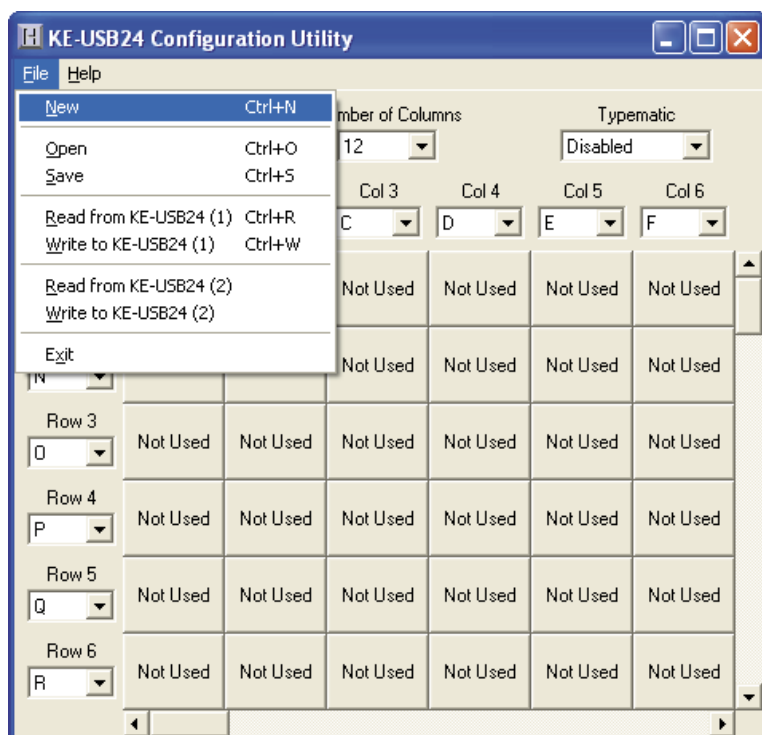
KE-USB24 Configuration Utility

File Help

New Ctrl+N
Open Ctrl+O
Save Ctrl+S
Read from KE-USB24 (1) Ctrl+R
Write to KE-USB24 (1) Ctrl+W
Read from KE-USB24 (2)
Write to KE-USB24 (2)
Exit

mber of Columns
12

Typematic
Disabled

| | | | Col 3 | Col 4 | Col 5 | Col 6 |
|---|---|---|---|---|---|---|
| | | | C | D | E | F |
| | | | Not Used | Not Used | Not Used | Not Used |
| N | | | Not Used | Not Used | Not Used | Not Used |
| Row 3 O | Not Used | Not Used | Not Used | Not Used | Not Used | Not Used |
| Row 4 P | Not Used | Not Used | Not Used | Not Used | Not Used | Not Used |
| Row 5 Q | Not Used | Not Used | Not Used | Not Used | Not Used | Not Used |
| Row 6 R | Not Used | Not Used | Not Used | Not Used | Not Used | Not Used |